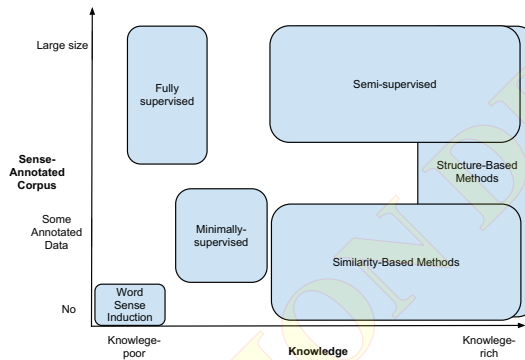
Large size

Sense-Annotated Corpus

Some Annotated Data

No

Fully supervised

Semi-supervised

Structure-Based Methods

Minimally-supervised

Similarity-Based Methods

Word Sense Induction

Knowlege-poor

Knowledge

Knowlege-rich